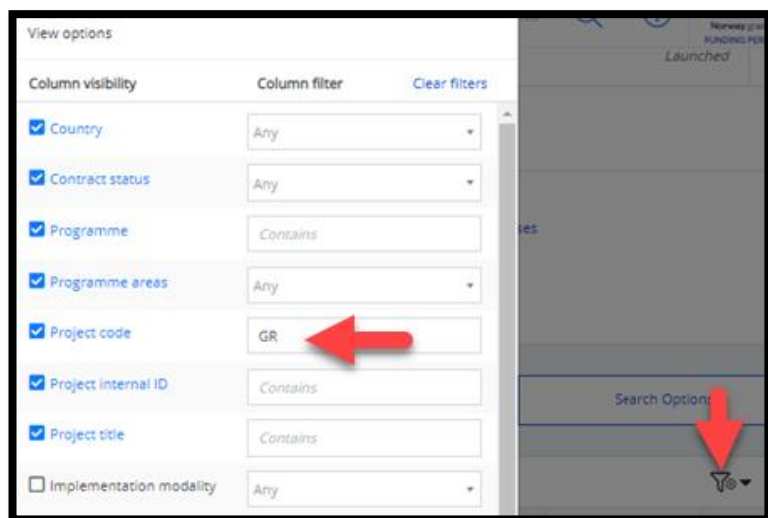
View options

Column visibility | Column filter | Clear filters

Country | Any
Contract status | Any
Programme | Contains
Programme areas | Any
Project code | GR
Project internal ID | Contains
Project title | Contains
Implementation modality | Any

Norway grants
FUNDING PER
Launched

ses

Search Options